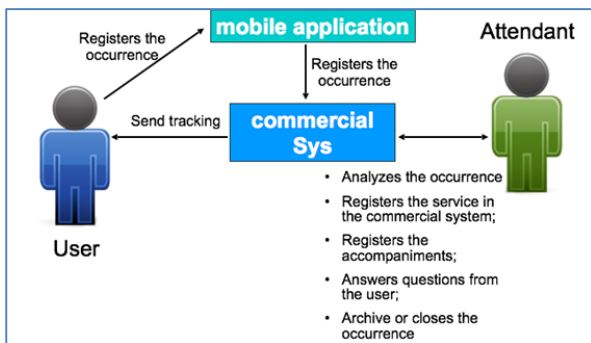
mobile application

Attendant

Registers the occurrence

Registers the occurrence

Send tracking

commercial Sys

User

- Analyzes the occurrence
- Registers the service in the commercial system;
- Registers the accompaniments;
- Answers questions from the user;
- Archive or closes the occurrence